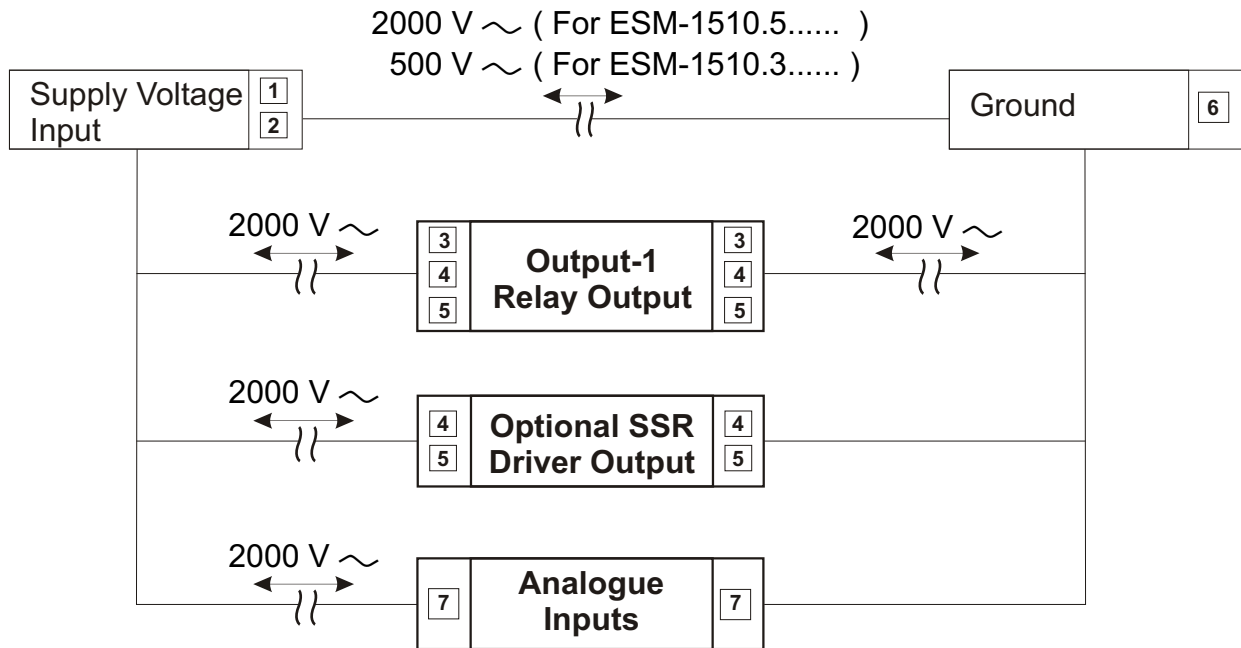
2000 V $\sim$ ( For ESM-1510.5...... )
500 V $\sim$ ( For ESM-1510.3...... )

Supply Voltage Input
1
2

Ground
6

2000 V $\sim$
3
4
5
Output-1 Relay Output
3
4
5
2000 V $\sim$

2000 V $\sim$
4
5
Optional SSR Driver Output
4
5

2000 V $\sim$
7
Analogue Inputs
7